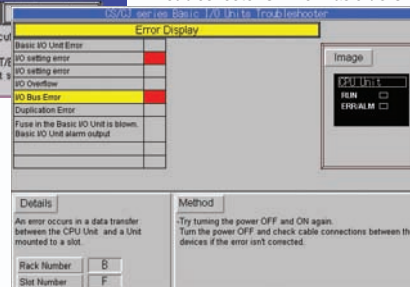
CS/CJ series Basic I/O Units Troubleshooter

Error Display

Basic I/O Unit Error
I/O setting error
I/O setting error
I/O Overflow
I/O Bus Error
Duplication Error
Fuse in the Basic I/O Unit is blown. Basic I/O Unit alarm output

Image

CPU Unit
RUN
ERR/ALM

Details

An error occurs in a data transfer between the CPU Unit and a Unit mounted to a slot.

| Rack Number | B |
|---|---|
| Slot Number | F |

Method

-Try turning the power OFF and ON again. Turn the power OFF and check cable connections between th devices if the error isn't corrected.

cut
T/E
t s